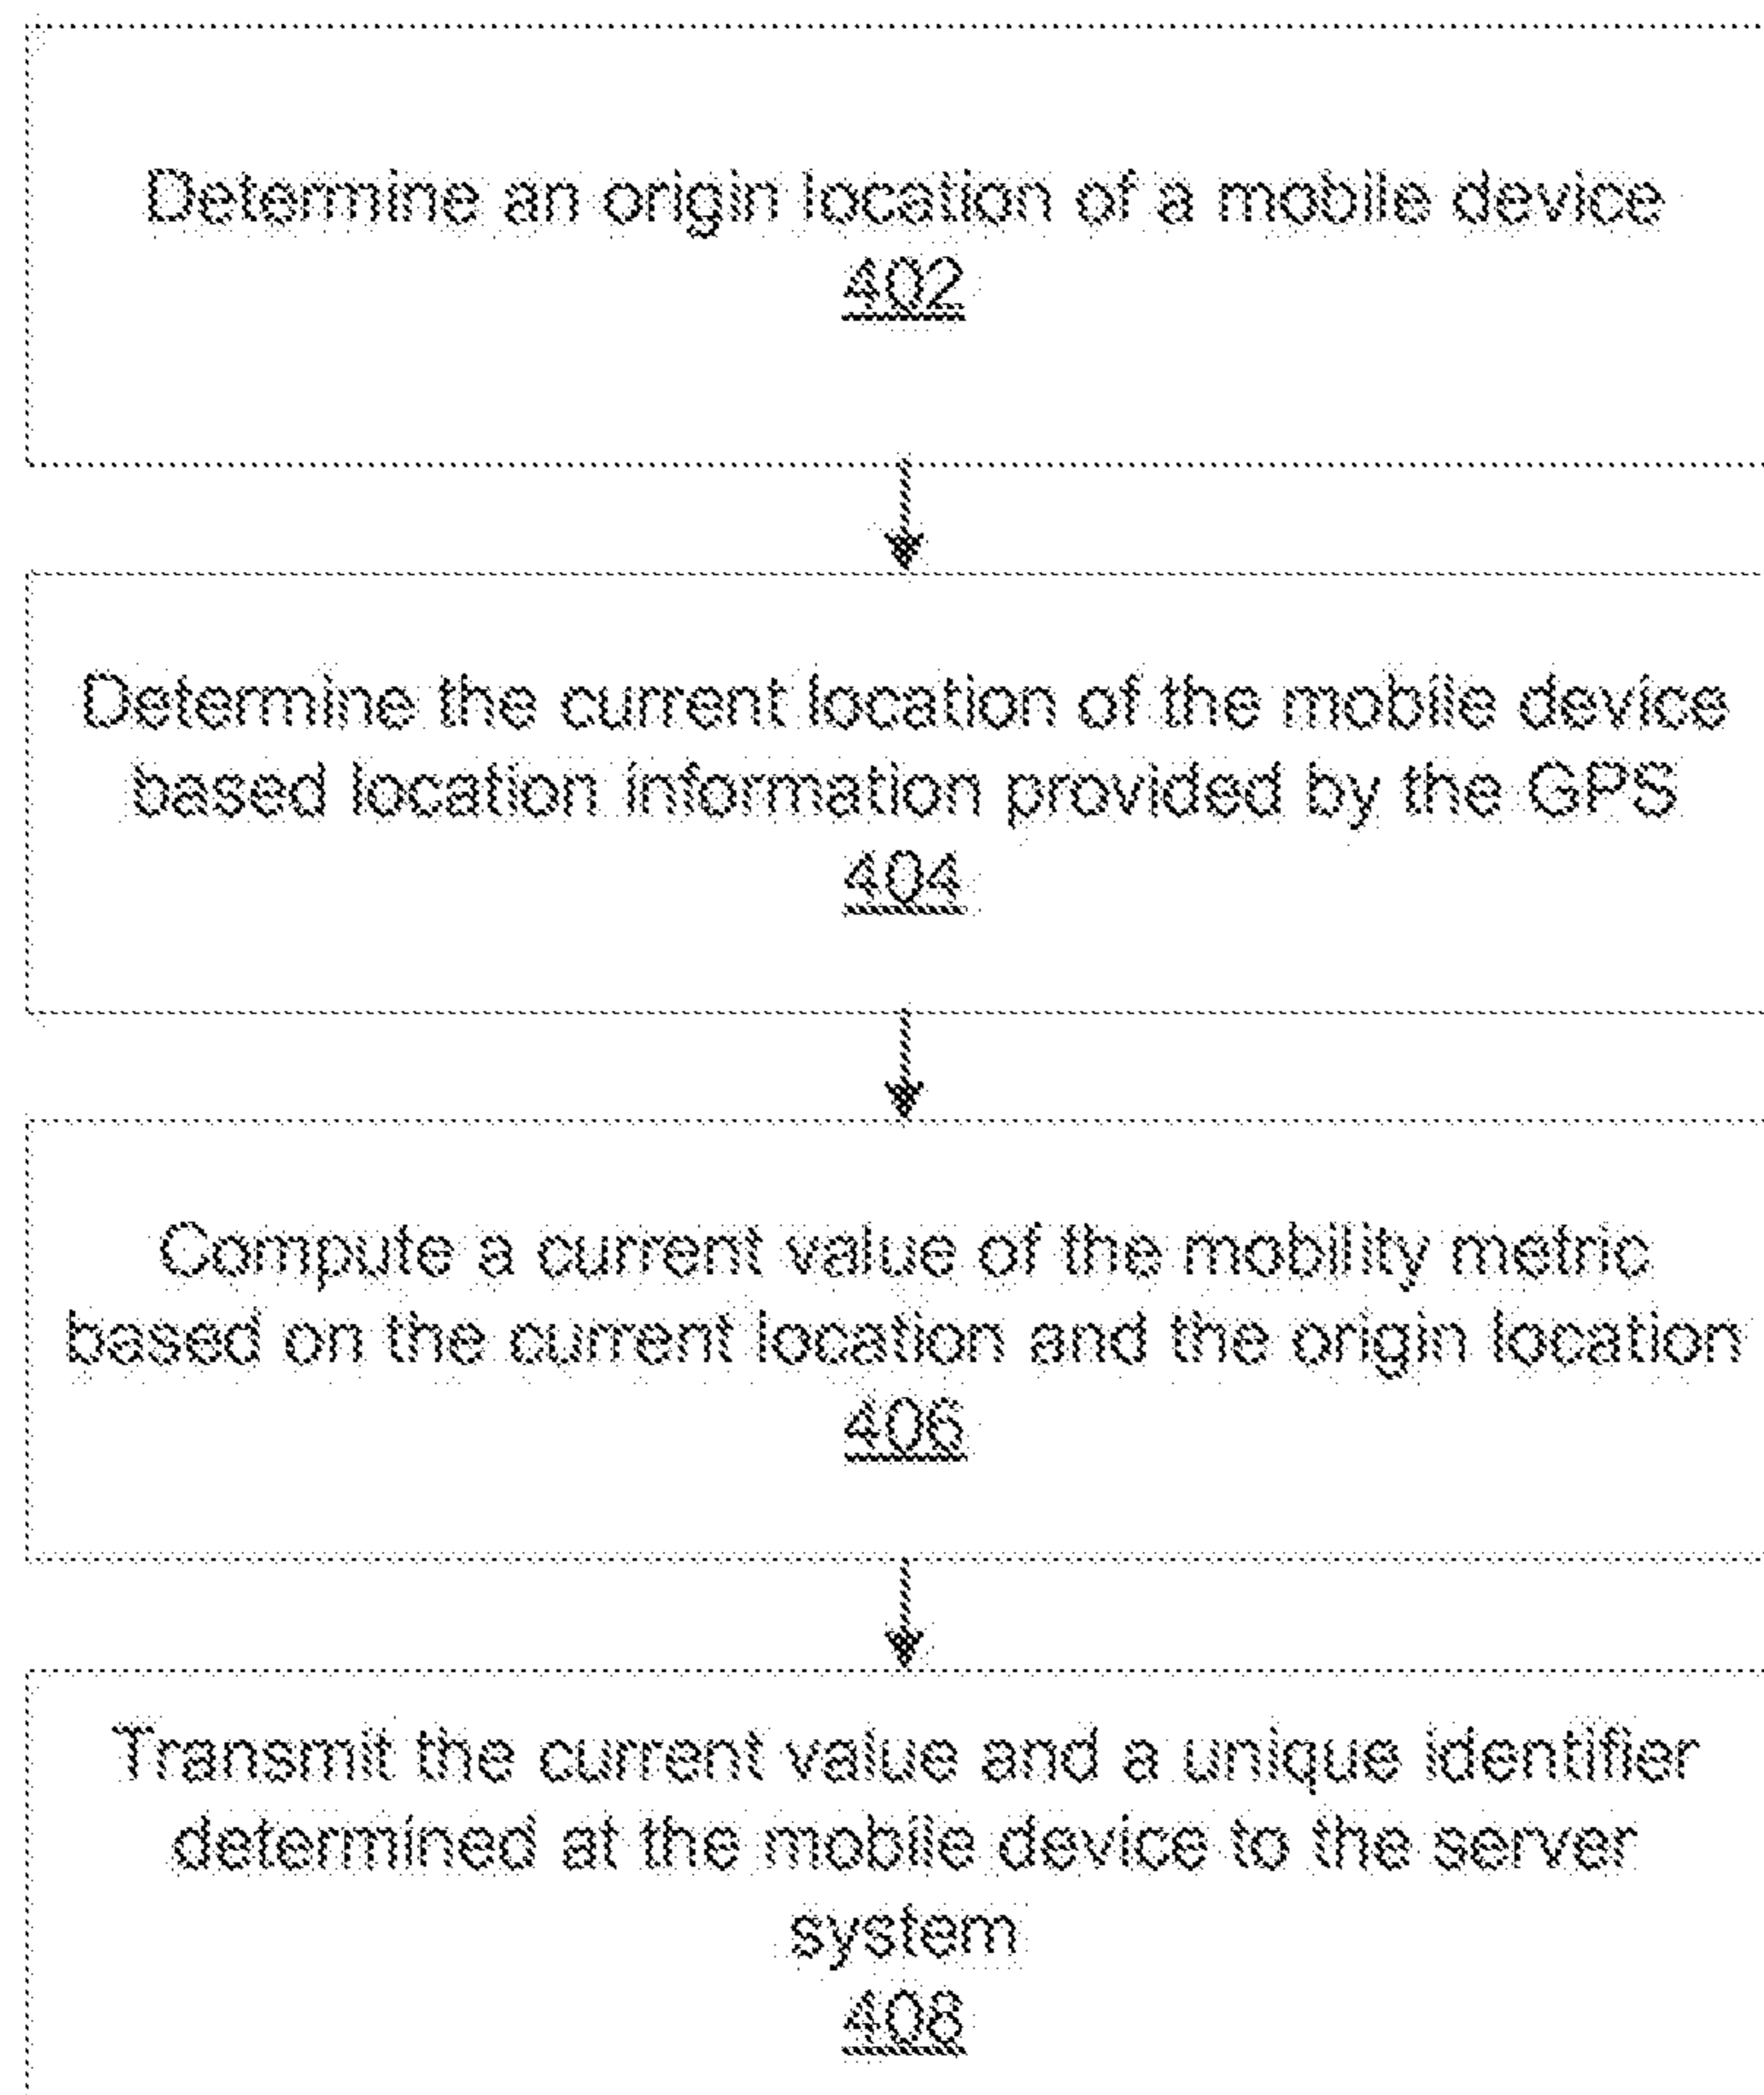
Determine an origin location of a mobile device
402

Determine the current location of the mobile device based location information provided by the GPS
404

Compute a current value of the mobility metric based on the current location and the origin location
406

Transmit the current value and a unique identifier determined at the mobile device to the server system
408